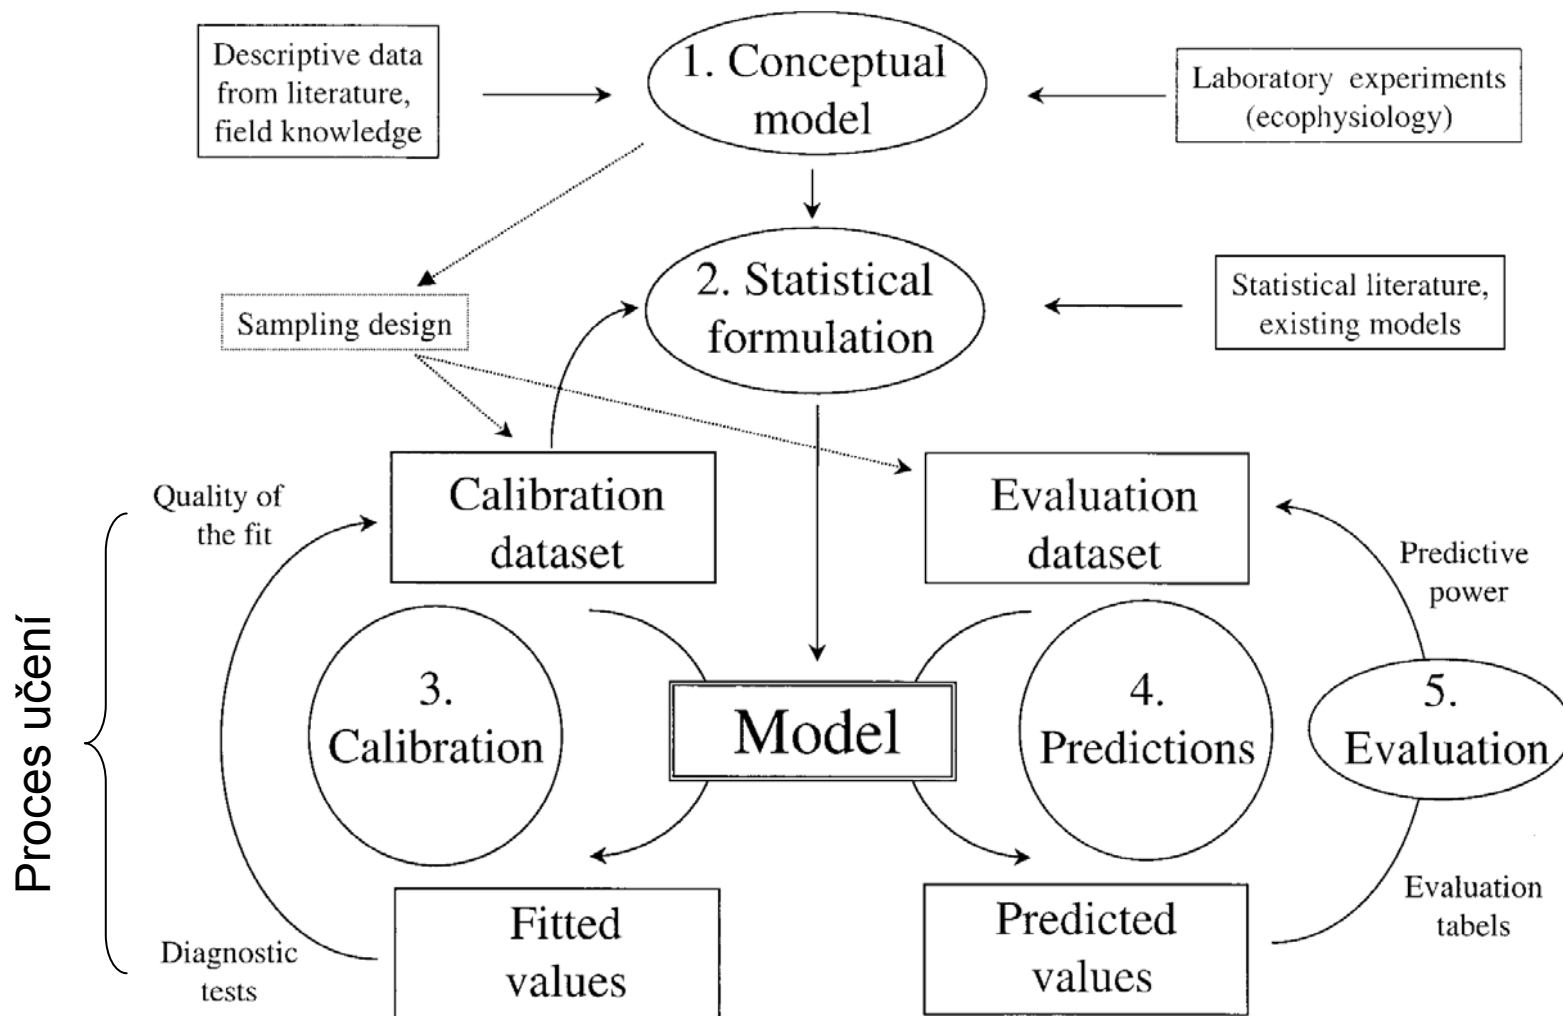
Descriptive data from literature, field knowledge

1. Conceptual model

Laboratory experiments (ecophysiology)

Sampling design

2. Statistical formulation

Statistical literature, existing models

Quality of the fit

Calibration dataset

Evaluation dataset

Predictive power

Proces učení

3. Calibration

Model

4. Predictions

5. Evaluation

Fitted values

Predicted values

Evaluation tabels

Diagnostic tests